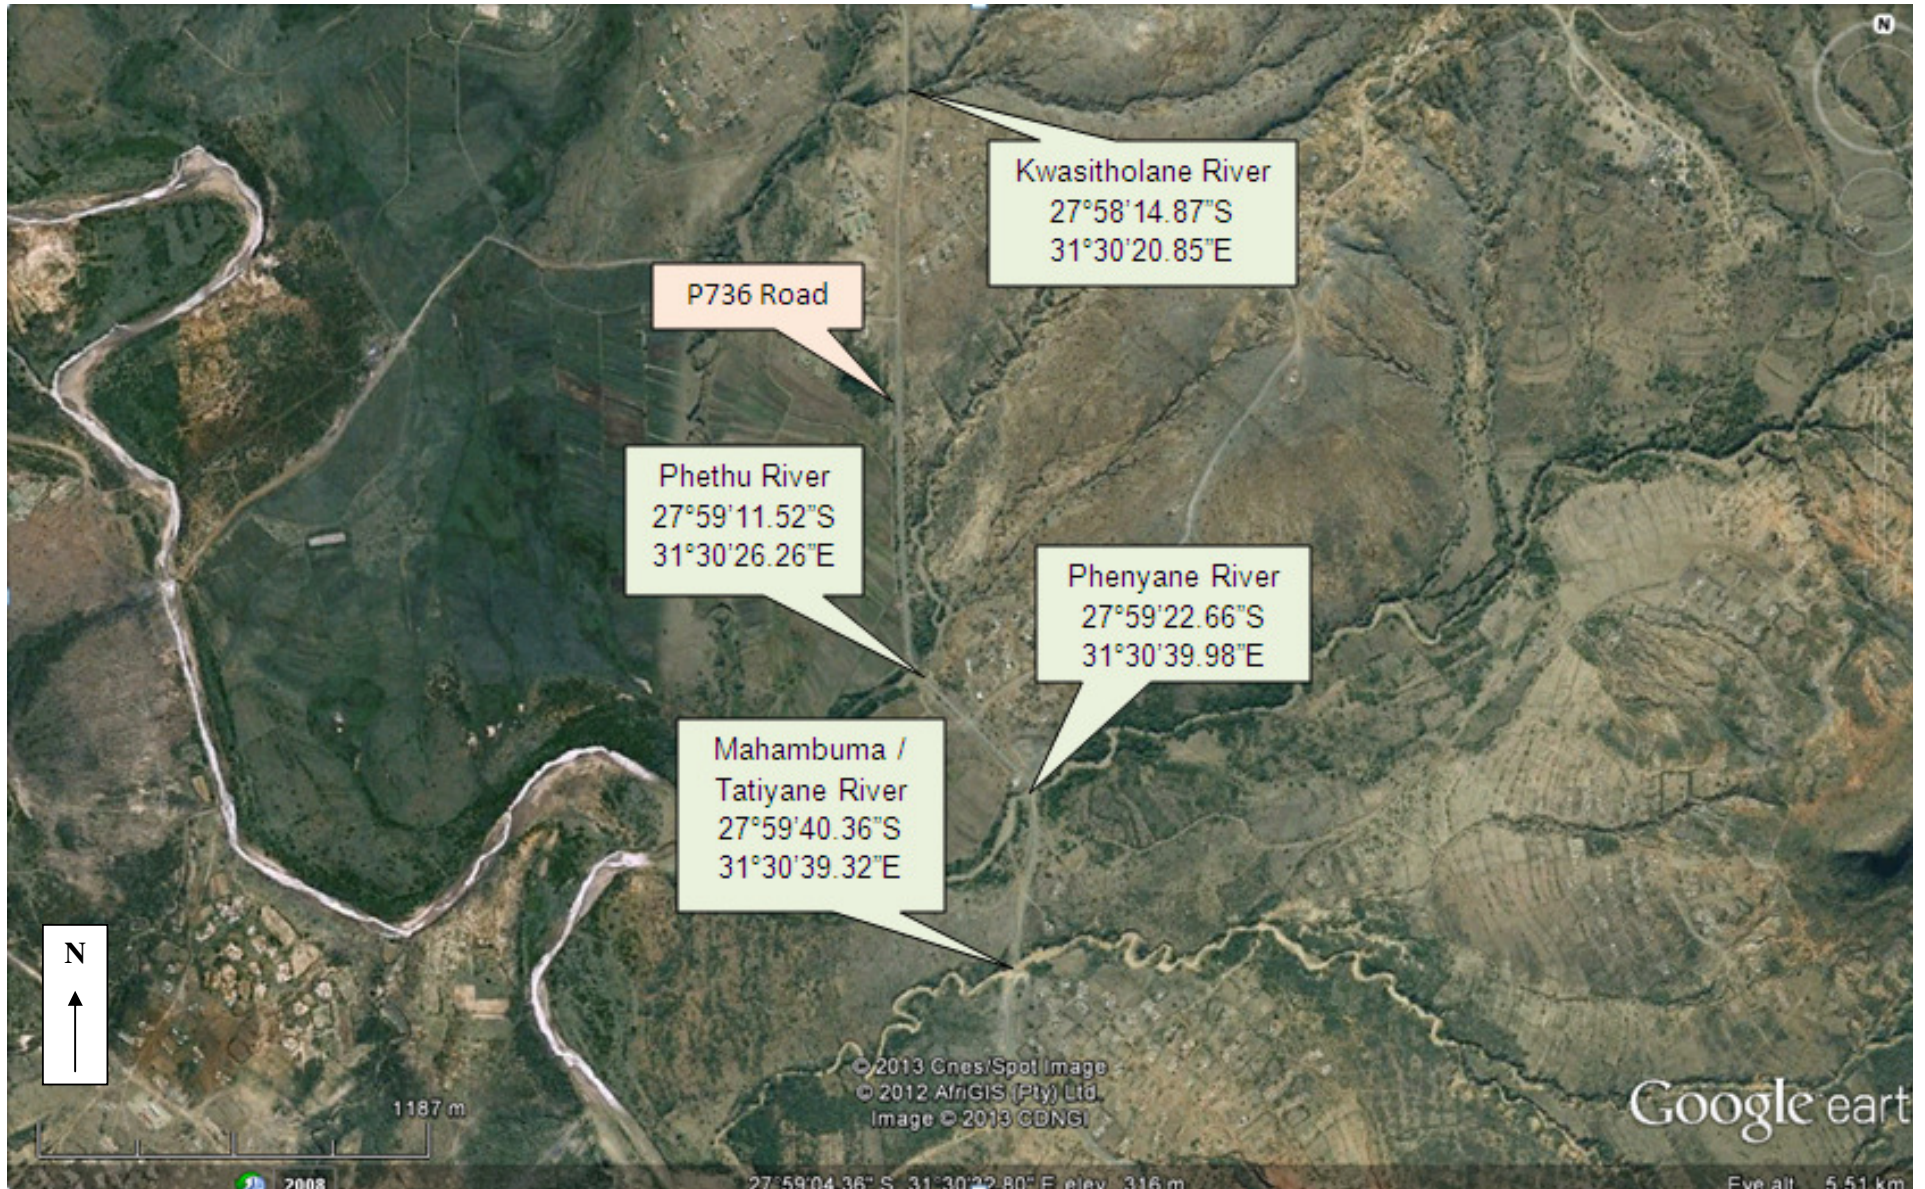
Kwasitholane River
27°58'14.87"S
31°30'20.85"E

P736 Road

Phethu River
27°59'11.52"S
31°30'26.26"E

Phenyane River
27°59'22.66"S
31°30'39.98"E

Mahambuma / Tatiyane River
27°59'40.36"S
31°30'39.32"E

N

1187 m

© 2013 Cnes/Spot Image
© 2012 AfriGIS (Pty) Ltd.
Image © 2013 CDNGI

Google earth

2008

27°59'04.36" S 31°30'22.80" E elev 316 m

Eye alt 5.51 km